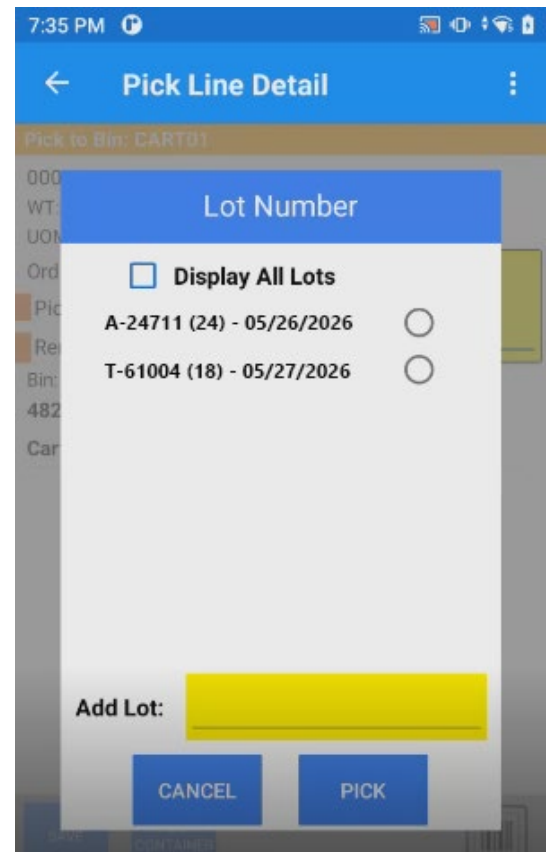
7:35 PM

Pick Line Detail

Pick to Bin: CART01

000
WT
UON
Ord
Pic
Re
Bin:
482
Car

Lot Number

Display All Lots

A-24711 (24) - 05/26/2026

T-61004 (18) - 05/27/2026

Add Lot:

CANCEL

PICK

CONTAINER